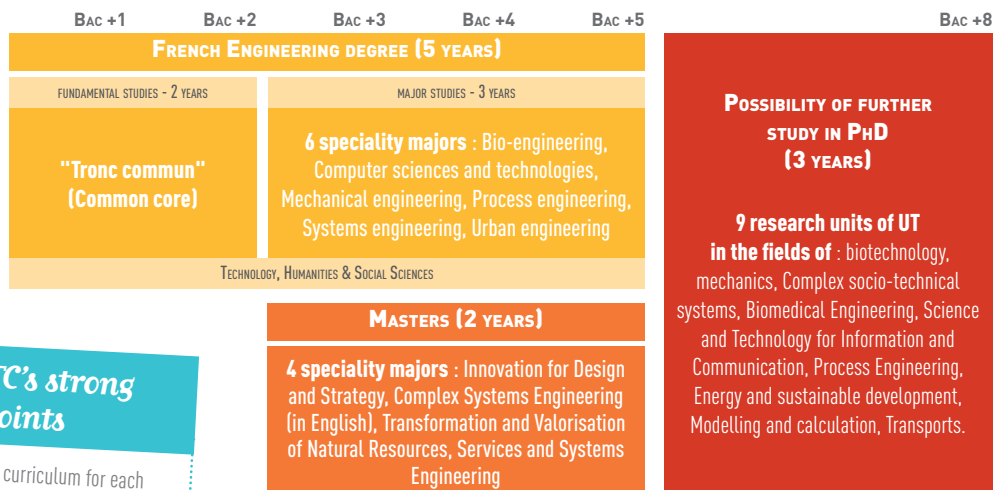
Bac +1 Bac +2 Bac +3 Bac +4 Bac +5 Bac +8

French Engineering degree (5 years)

fundamental studies - 2 years

"Tronc commun" (Common core)

major studies - 3 years

6 speciality majors : Bio-engineering, Computer sciences and technologies, Mechanical engineering, Process engineering, Systems engineering, Urban engineering

Technology, Humanities & Social Sciences

Possibility of further study in PhD (3 years)

9 research units of UT in the fields of : biotechnology, mechanics, Complex socio-technical systems, Biomedical Engineering, Science and Technology for Information and Communication, Process Engineering, Energy and sustainable development, Modelling and calculation, Transports.

Masters (2 years)

4 speciality majors : Innovation for Design and Strategy, Complex Systems Engineering (in English), Transformation and Valorisation of Natural Resources, Services and Systems Engineering

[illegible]C's strong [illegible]oints

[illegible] curriculum for each